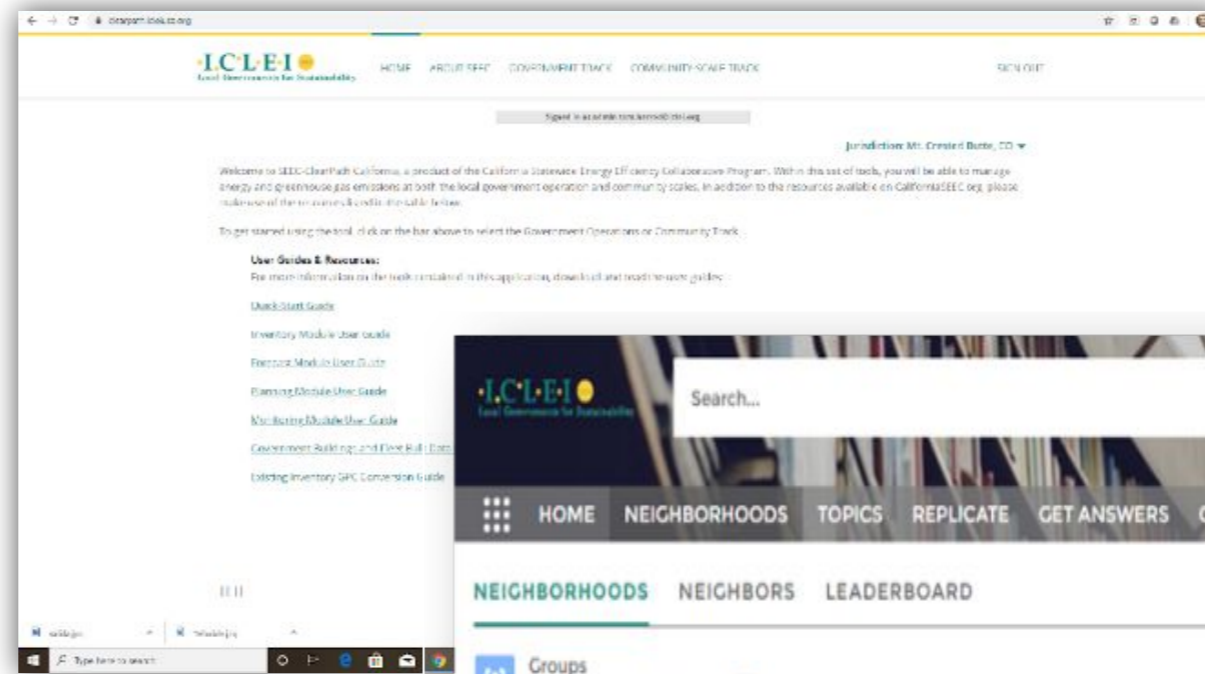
clearpath.icleiusa.org

·I·C·L·E·I·
Local Governments for Sustainability

HOME ABOUT SEEC GOVERNMENT TRACK COMMUNITY-SCALE TRACK

SIGN OUT

Signed in as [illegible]

Jurisdiction: Mt. Crested Butte, CO ▾

Welcome to SEEC-ClearPath California, a product of the California Statewide Energy Efficiency Collaborative Program. Within this set of tools, you will be able to manage energy and greenhouse gas emissions at both the local government operation and community scales. In addition to the resources available on CaliforniaSEEC.org, please make use of the resources listed in the table below.

To get started using the tool, click on the bar above to select the Government Operations or Community Track.

User Guides & Resources:
For more information on the tools contained in this application, download and read these user guides:

Quick Start Guide

Inventory Module User Guide

Forecast Module User Guide

Planning Module User Guide

Monitoring Module User Guide

Government Buildings and Fleet Bulk Data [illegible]

Existing Inventory GPC Conversion Guide

·I·C·L·E·I·
Local Governments for Sustainability

Search...

HOME NEIGHBORHOODS TOPICS REPLICATE GET ANSWERS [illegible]

NEIGHBORHOODS NEIGHBORS LEADERBOARD

Groups

Type here to search